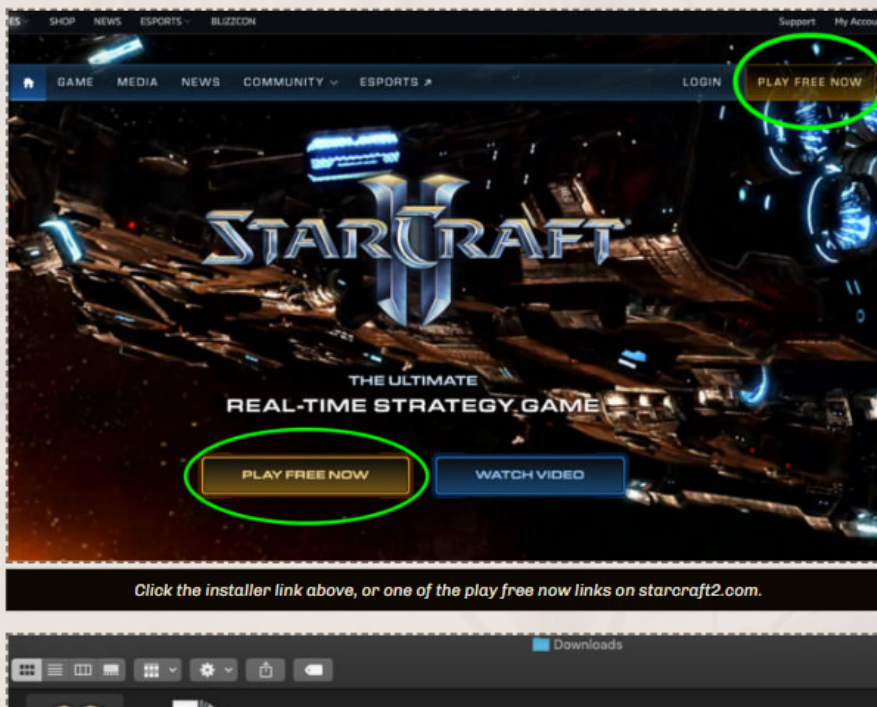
ES SHOP NEWS ESPORTS BLIZZCON Support My Accou

GAME MEDIA NEWS COMMUNITY ESPORTS LOGIN PLAY FREE NOW

STARCRAFT II

THE ULTIMATE
REAL-TIME STRATEGY GAME

PLAY FREE NOW WATCH VIDEO

Click the installer link above, or one of the play free now links on starcraft2.com.

Downloads